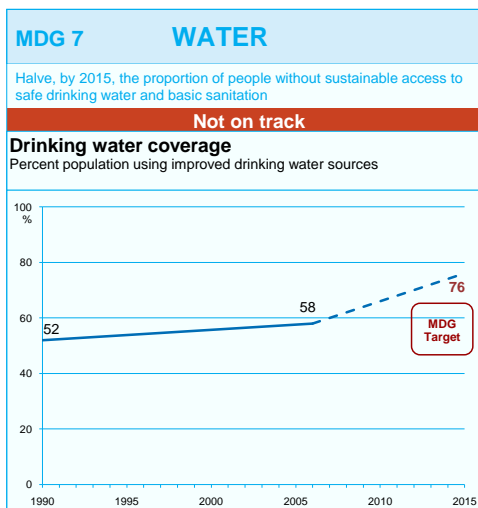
MDG 7 WATER

Halve, by 2015, the proportion of people without sustainable access to safe drinking water and basic sanitation

Not on track

Drinking water coverage
Percent population using improved drinking water sources

100
%
80
60
40
20
0

52
58
76
MDG Target

1990 1995 2000 2005 2010 2015